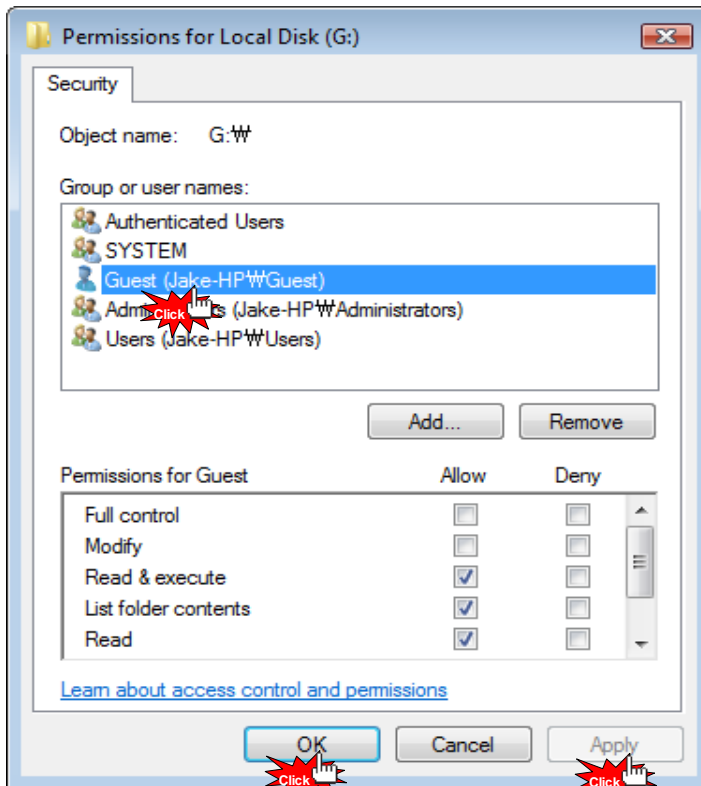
Permissions for Local Disk (G:)

Security

Object name: G:₩

Group or user names:

Authenticated Users
SYSTEM
Guest (Jake-HP₩Guest)
Admin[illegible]s (Jake-HP₩Administrators)
Users (Jake-HP₩Users)

Click

Add... Remove

| Permissions for Guest | Allow | Deny |
|---|---|---|
| Full control | ☐ | ☐ |
| Modify | ☐ | ☐ |
| Read & execute | ☑ | ☐ |
| List folder contents | ☑ | ☐ |
| Read | ☑ | ☐ |

Learn about access control and permissions

OK Cancel Apply

Click Click